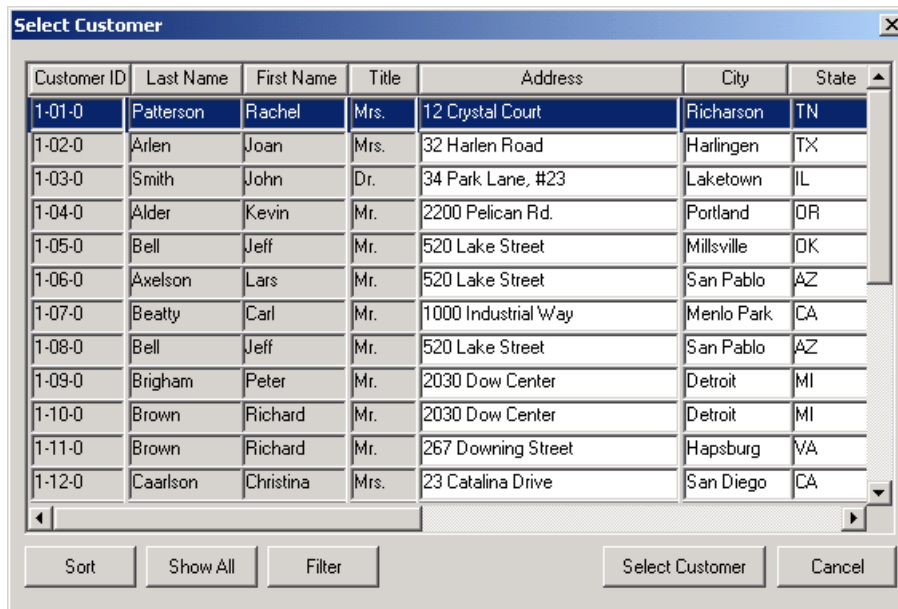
Select Customer

| Customer ID | Last Name | First Name | Title | Address | City | State |
|---|---|---|---|---|---|---|
| 1-01-0 | Patterson | Rachel | Mrs. | 12 Crystal Court | Richarson | TN |
| 1-02-0 | Arlen | Joan | Mrs. | 32 Harlen Road | Harlingen | TX |
| 1-03-0 | Smith | John | Dr. | 34 Park Lane, #23 | Laketown | IL |
| 1-04-0 | Alder | Kevin | Mr. | 2200 Pelican Rd. | Portland | OR |
| 1-05-0 | Bell | Jeff | Mr. | 520 Lake Street | Millsville | OK |
| 1-06-0 | Axelson | Lars | Mr. | 520 Lake Street | San Pablo | AZ |
| 1-07-0 | Beatty | Carl | Mr. | 1000 Industrial Way | Menlo Park | CA |
| 1-08-0 | Bell | Jeff | Mr. | 520 Lake Street | San Pablo | AZ |
| 1-09-0 | Brigham | Peter | Mr. | 2030 Dow Center | Detroit | MI |
| 1-10-0 | Brown | Richard | Mr. | 2030 Dow Center | Detroit | MI |
| 1-11-0 | Brown | Richard | Mr. | 267 Downing Street | Hapsburg | VA |
| 1-12-0 | Caarlson | Christina | Mrs. | 23 Catalina Drive | San Diego | CA |

Sort Show All Filter Select Customer Cancel